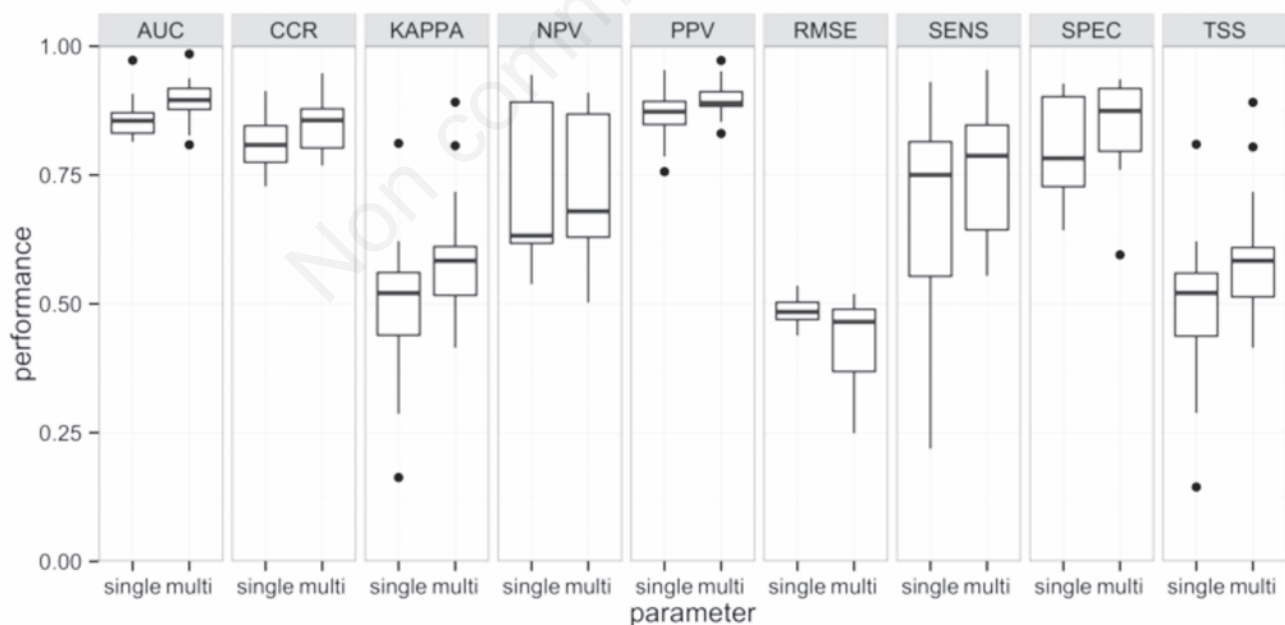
AUC CCR KAPPA NPV PPV RMSE SENS SPEC TSS

1.00
0.75
0.50
0.25
0.00

performance

single multi single multi single multi single multi single multi single multi single multi single multi single multi

parameter

Non comm